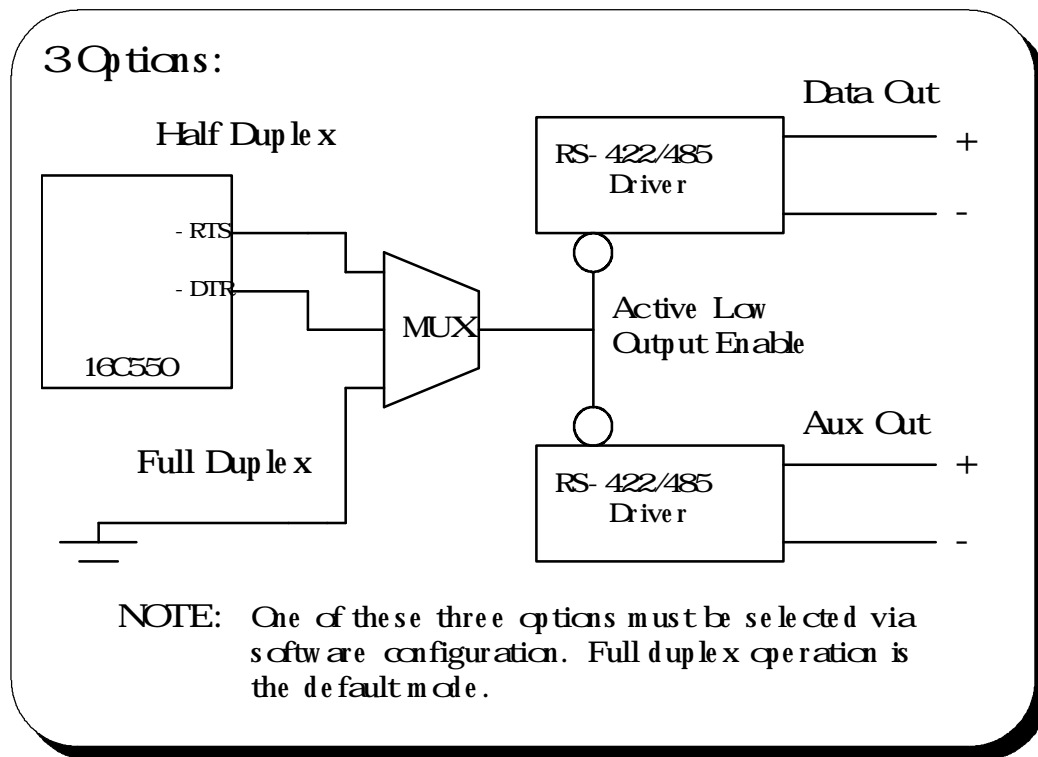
3 Options:

Half Duplex

- RTS

- DTR

16C550

MUX

Full Duplex

Data Out

RS-422/485 Driver

+

-

Active Low Output Enable

Aux Out

RS-422/485 Driver

+

-

NOTE: One of these three options must be selected via software configuration. Full duplex operation is the default mode.